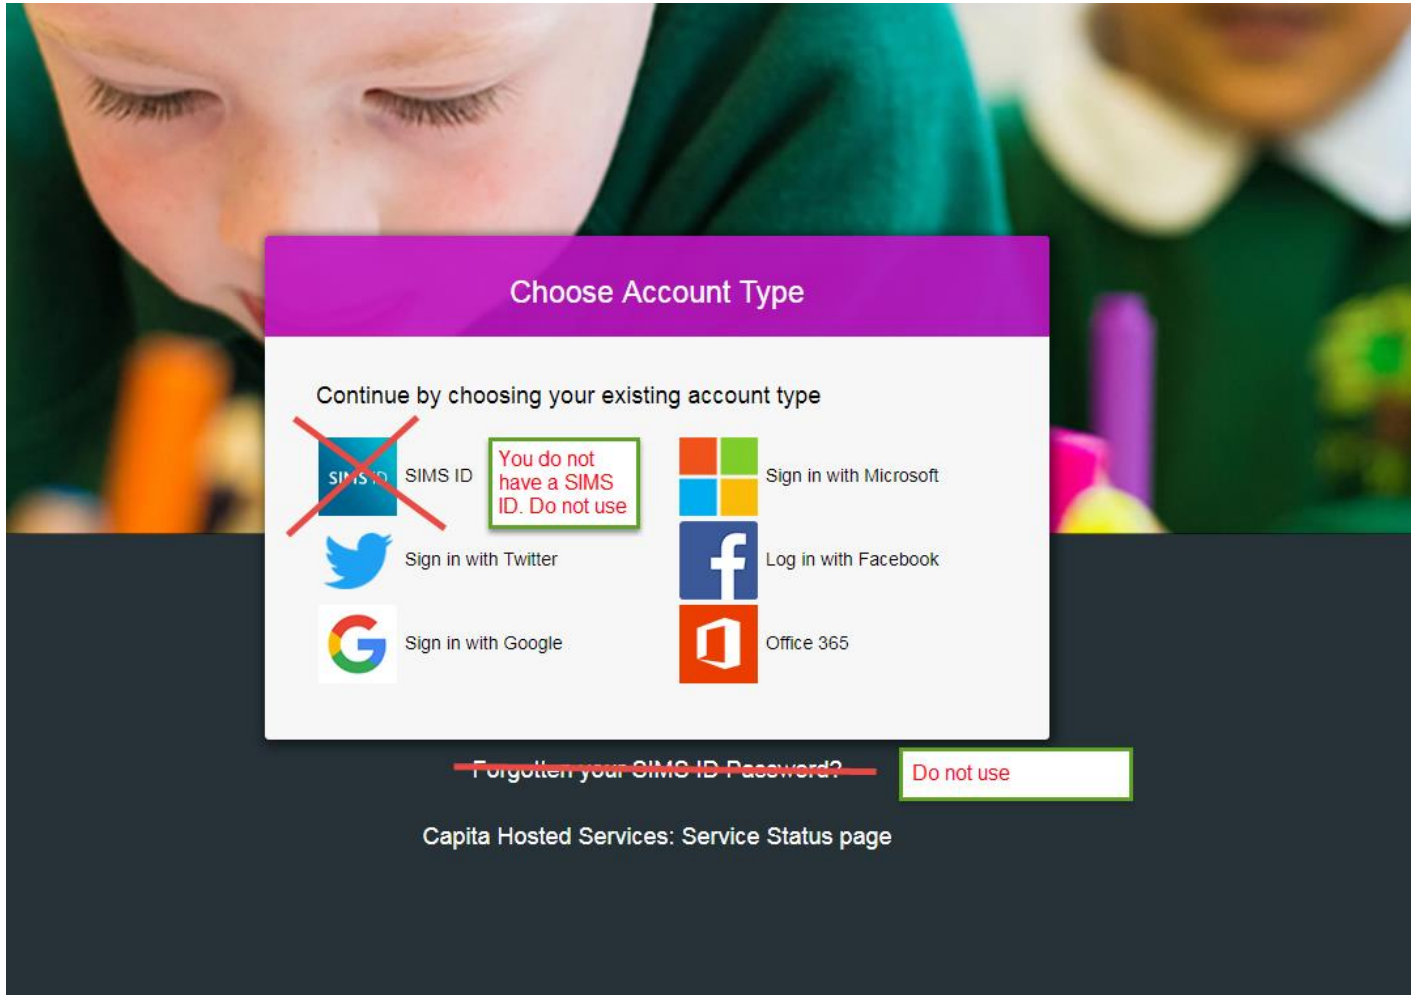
Choose Account Type

Continue by choosing your existing account type

SIMS ID SIMS ID

You do not have a SIMS ID. Do not use

Sign in with Microsoft

Sign in with Twitter

Log in with Facebook

Sign in with Google

Office 365

Forgotten your SIMS ID Password?

Do not use

Capita Hosted Services: Service Status page